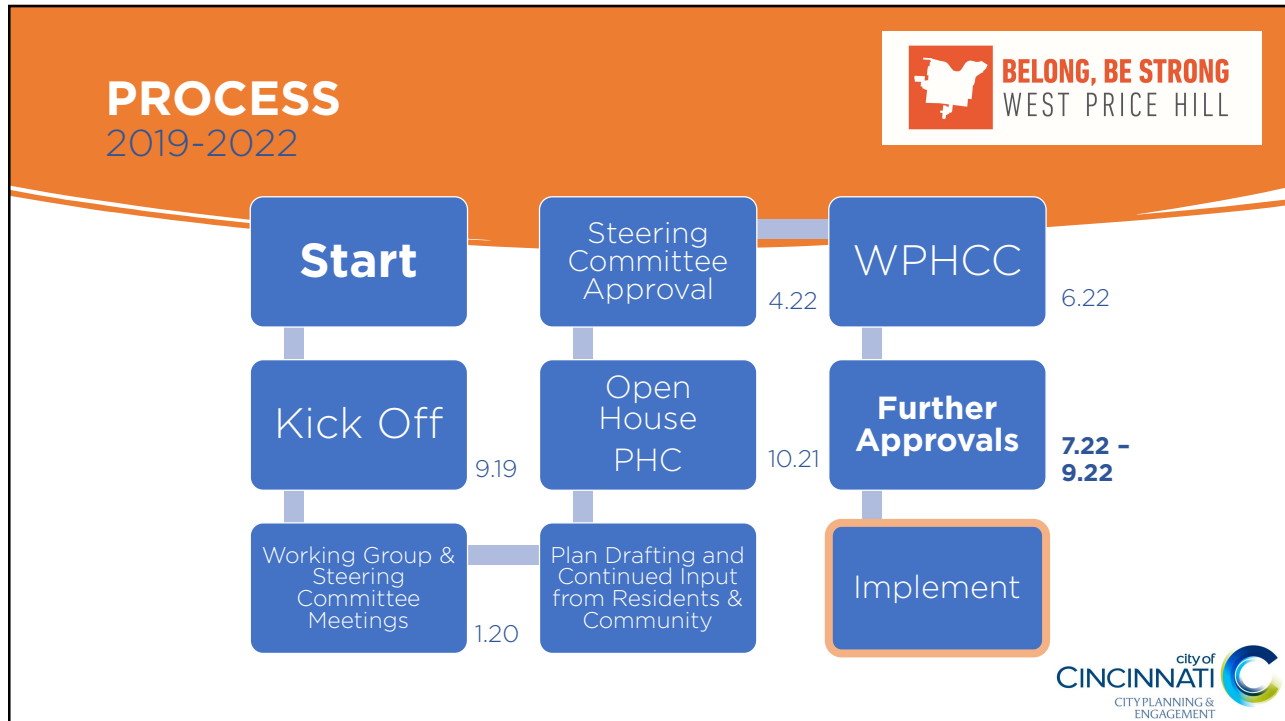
PROCESS
2019-2022

BELONG, BE STRONG
WEST PRICE HILL

Start

Kick Off
9.19

Working Group & Steering Committee Meetings
1.20

Plan Drafting and Continued Input from Residents & Community

Open House
PHC
10.21

Steering Committee Approval
4.22

WPHCC
6.22

Further Approvals
7.22 – 9.22

Implement

city of
CINCINNATI
CITY PLANNING & ENGAGEMENT